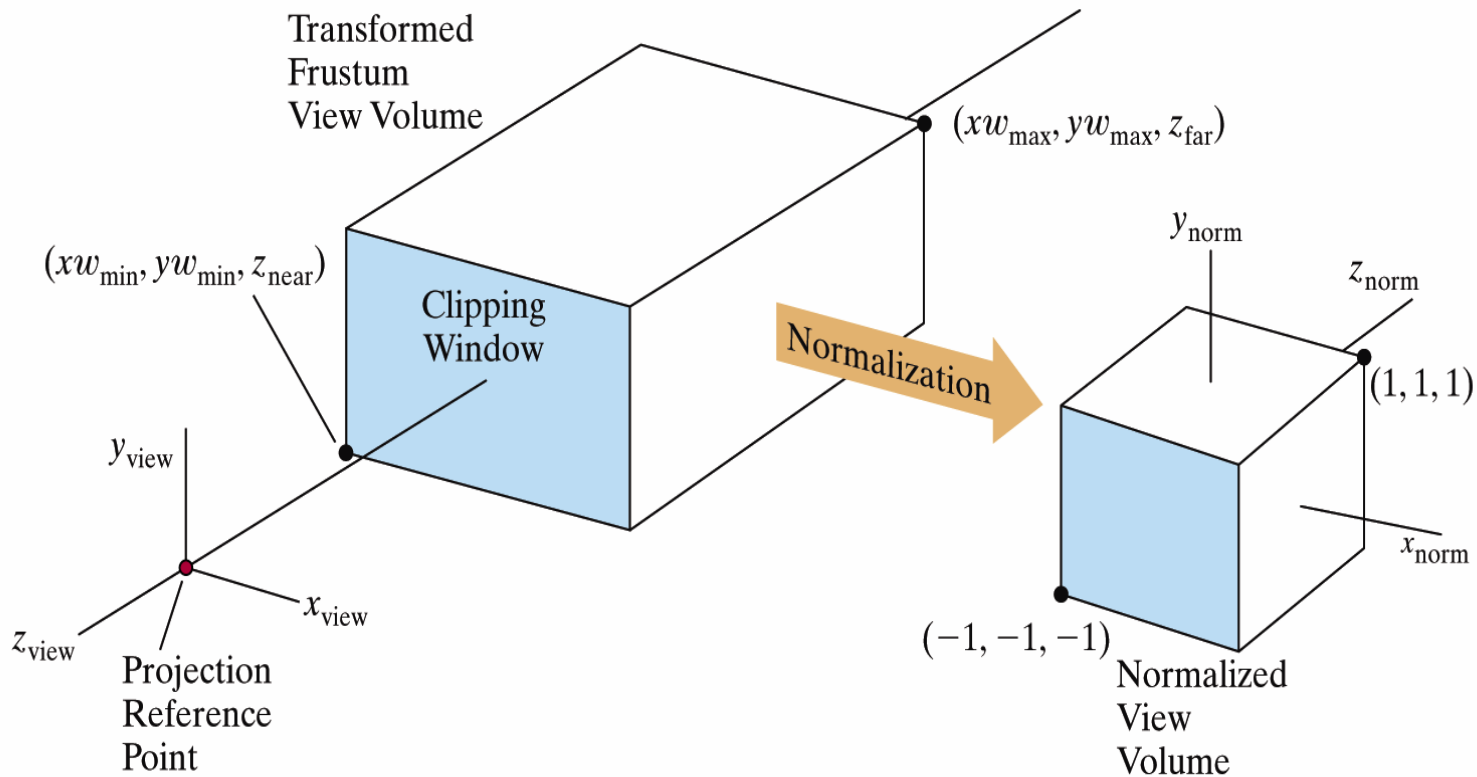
Transformed Frustum View Volume

$(xw_{\text{max}}, yw_{\text{max}}, z_{\text{far}})$

$(xw_{\text{min}}, yw_{\text{min}}, z_{\text{near}})$

Clipping Window

Normalization

$y_{\text{norm}}$

$z_{\text{norm}}$

$(1, 1, 1)$

$x_{\text{norm}}$

$(-1, -1, -1)$

Normalized View Volume

$y_{\text{view}}$

$x_{\text{view}}$

$z_{\text{view}}$

Projection Reference Point